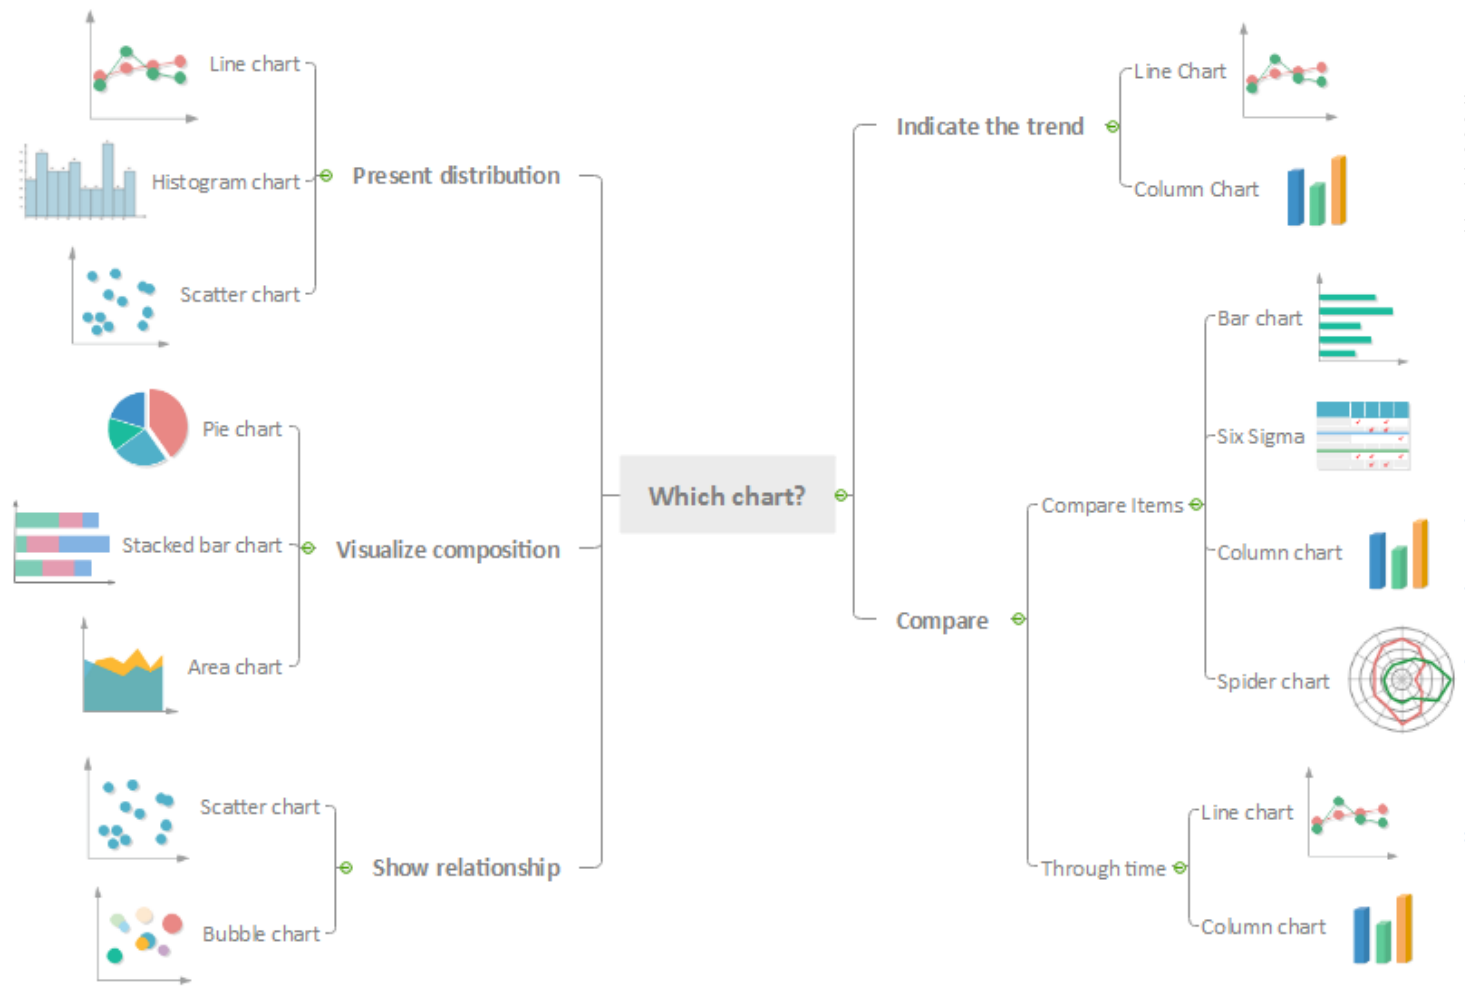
Which chart?

Present distribution
Line chart
Histogram chart
Scatter chart

Visualize composition
Pie chart
Stacked bar chart
Area chart

Show relationship
Scatter chart
Bubble chart

Indicate the trend
Line Chart
Column Chart

Compare
Compare Items
Bar chart
Six Sigma
Column chart
Spider chart

Through time
Line chart
Column chart